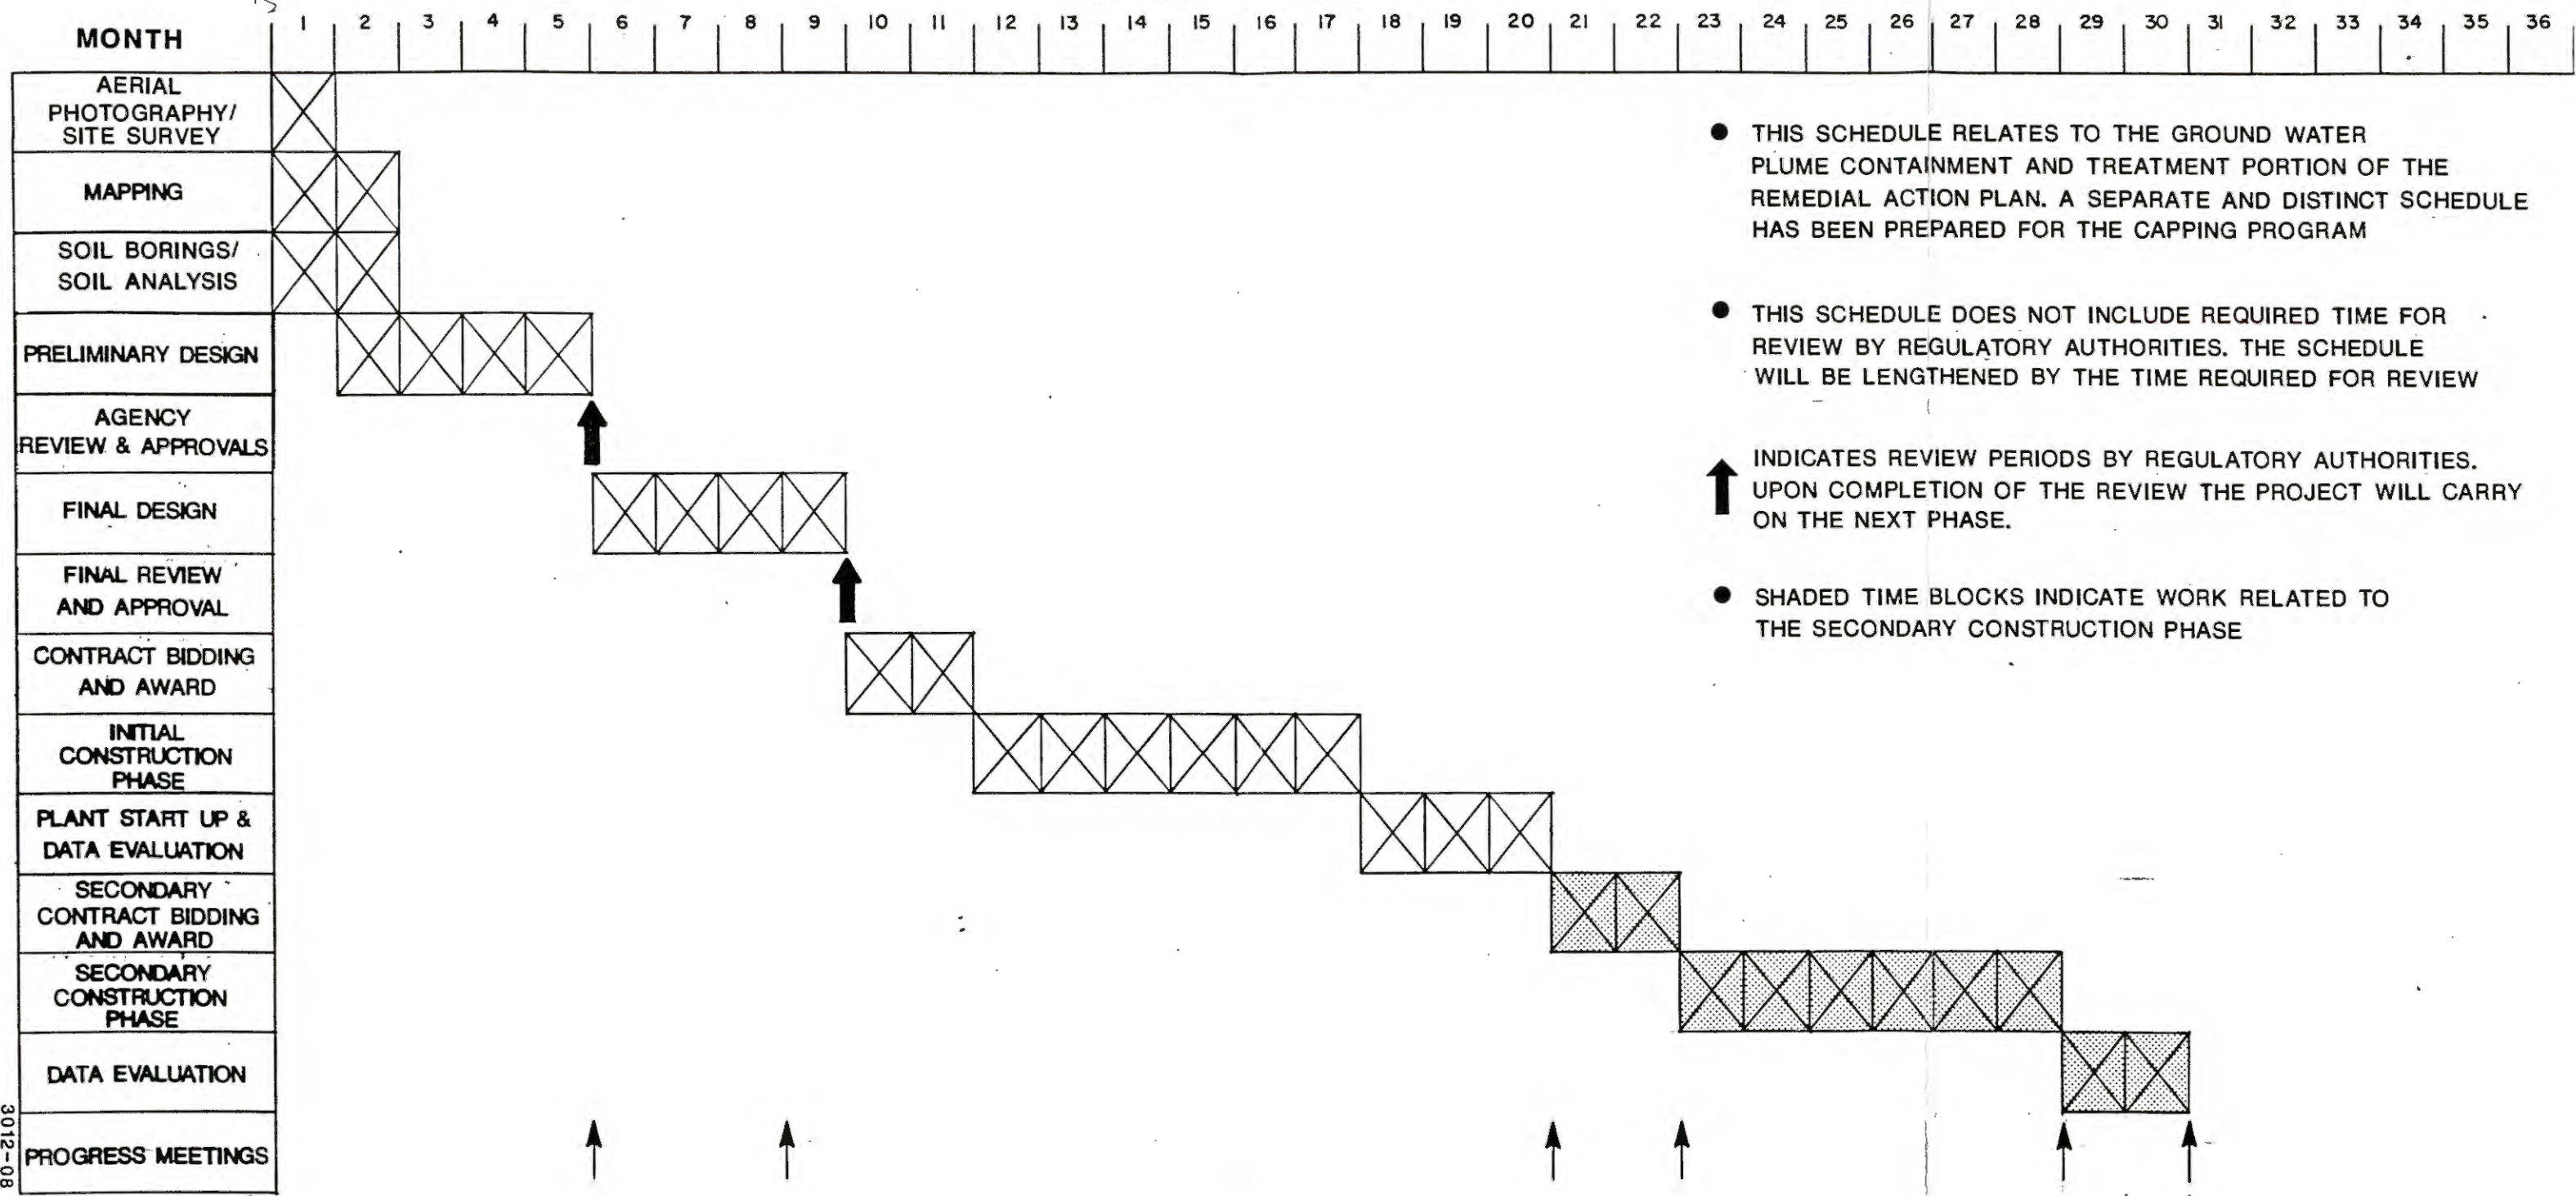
| MONTH | 1 | 2 | 3 | 4 | 5 | 6 | 7 | 8 | 9 | 10 | 11 | 12 | 13 | 14 | 15 | 16 | 17 | 18 | 19 | 20 | 21 | 22 | 23 | 24 | 25 | 26 | 27 | 28 | 29 | 30 | 31 | 32 | 33 | 34 | 35 | 36 |
|---|---|---|---|---|---|---|---|---|---|---|---|---|---|---|---|---|---|---|---|---|---|---|---|---|---|---|---|---|---|---|---|---|---|---|---|---|
| AERIAL PHOTOGRAPHY/ SITE SURVEY | | | | | | | | | | | | | | | | | | | | | | | | | | | | | | | | | | | | |
| MAPPING | | | | | | | | | | | | | | | | | | | | | | | | | | | | | | | | | | | | |
| SOIL BORINGS/ SOIL ANALYSIS | | | | | | | | | | | | | | | | | | | | | | | | | | | | | | | | | | | | |
| PRELIMINARY DESIGN | | | | | | | | | | | | | | | | | | | | | | | | | | | | | | | | | | | | |
| AGENCY REVIEW & APPROVALS | | | | | | | | | | | | | | | | | | | | | | | | | | | | | | | | | | | | |
| FINAL DESIGN | | | | | | | | | | | | | | | | | | | | | | | | | | | | | | | | | | | | |
| FINAL REVIEW AND APPROVAL | | | | | | | | | | | | | | | | | | | | | | | | | | | | | | | | | | | | |
| CONTRACT BIDDING AND AWARD | | | | | | | | | | | | | | | | | | | | | | | | | | | | | | | | | | | | |
| INITIAL CONSTRUCTION PHASE | | | | | | | | | | | | | | | | | | | | | | | | | | | | | | | | | | | | |
| PLANT START UP & DATA EVALUATION | | | | | | | | | | | | | | | | | | | | | | | | | | | | | | | | | | | | |
| SECONDARY CONTRACT BIDDING AND AWARD | | | | | | | | | | | | | | | | | | | | | | | | | | | | | | | | | | | | |
| SECONDARY CONSTRUCTION PHASE | | | | | | | | | | | | | | | | | | | | | | | | | | | | | | | | | | | | |
| DATA EVALUATION | | | | | | | | | | | | | | | | | | | | | | | | | | | | | | | | | | | | |
| PROGRESS MEETINGS | | | | | | | | | | | | | | | | | | | | | | | | | | | | | | | | | | | | |

● THIS SCHEDULE RELATES TO THE GROUND WATER PLUME CONTAINMENT AND TREATMENT PORTION OF THE REMEDIAL ACTION PLAN. A SEPARATE AND DISTINCT SCHEDULE HAS BEEN PREPARED FOR THE CAPPING PROGRAM

● THIS SCHEDULE DOES NOT INCLUDE REQUIRED TIME FOR REVIEW BY REGULATORY AUTHORITIES. THE SCHEDULE WILL BE LENGTHENED BY THE TIME REQUIRED FOR REVIEW

INDICATES REVIEW PERIODS BY REGULATORY AUTHORITIES. UPON COMPLETION OF THE REVIEW THE PROJECT WILL CARRY ON THE NEXT PHASE.

● SHADED TIME BLOCKS INDICATE WORK RELATED TO THE SECONDARY CONSTRUCTION PHASE

3012-08